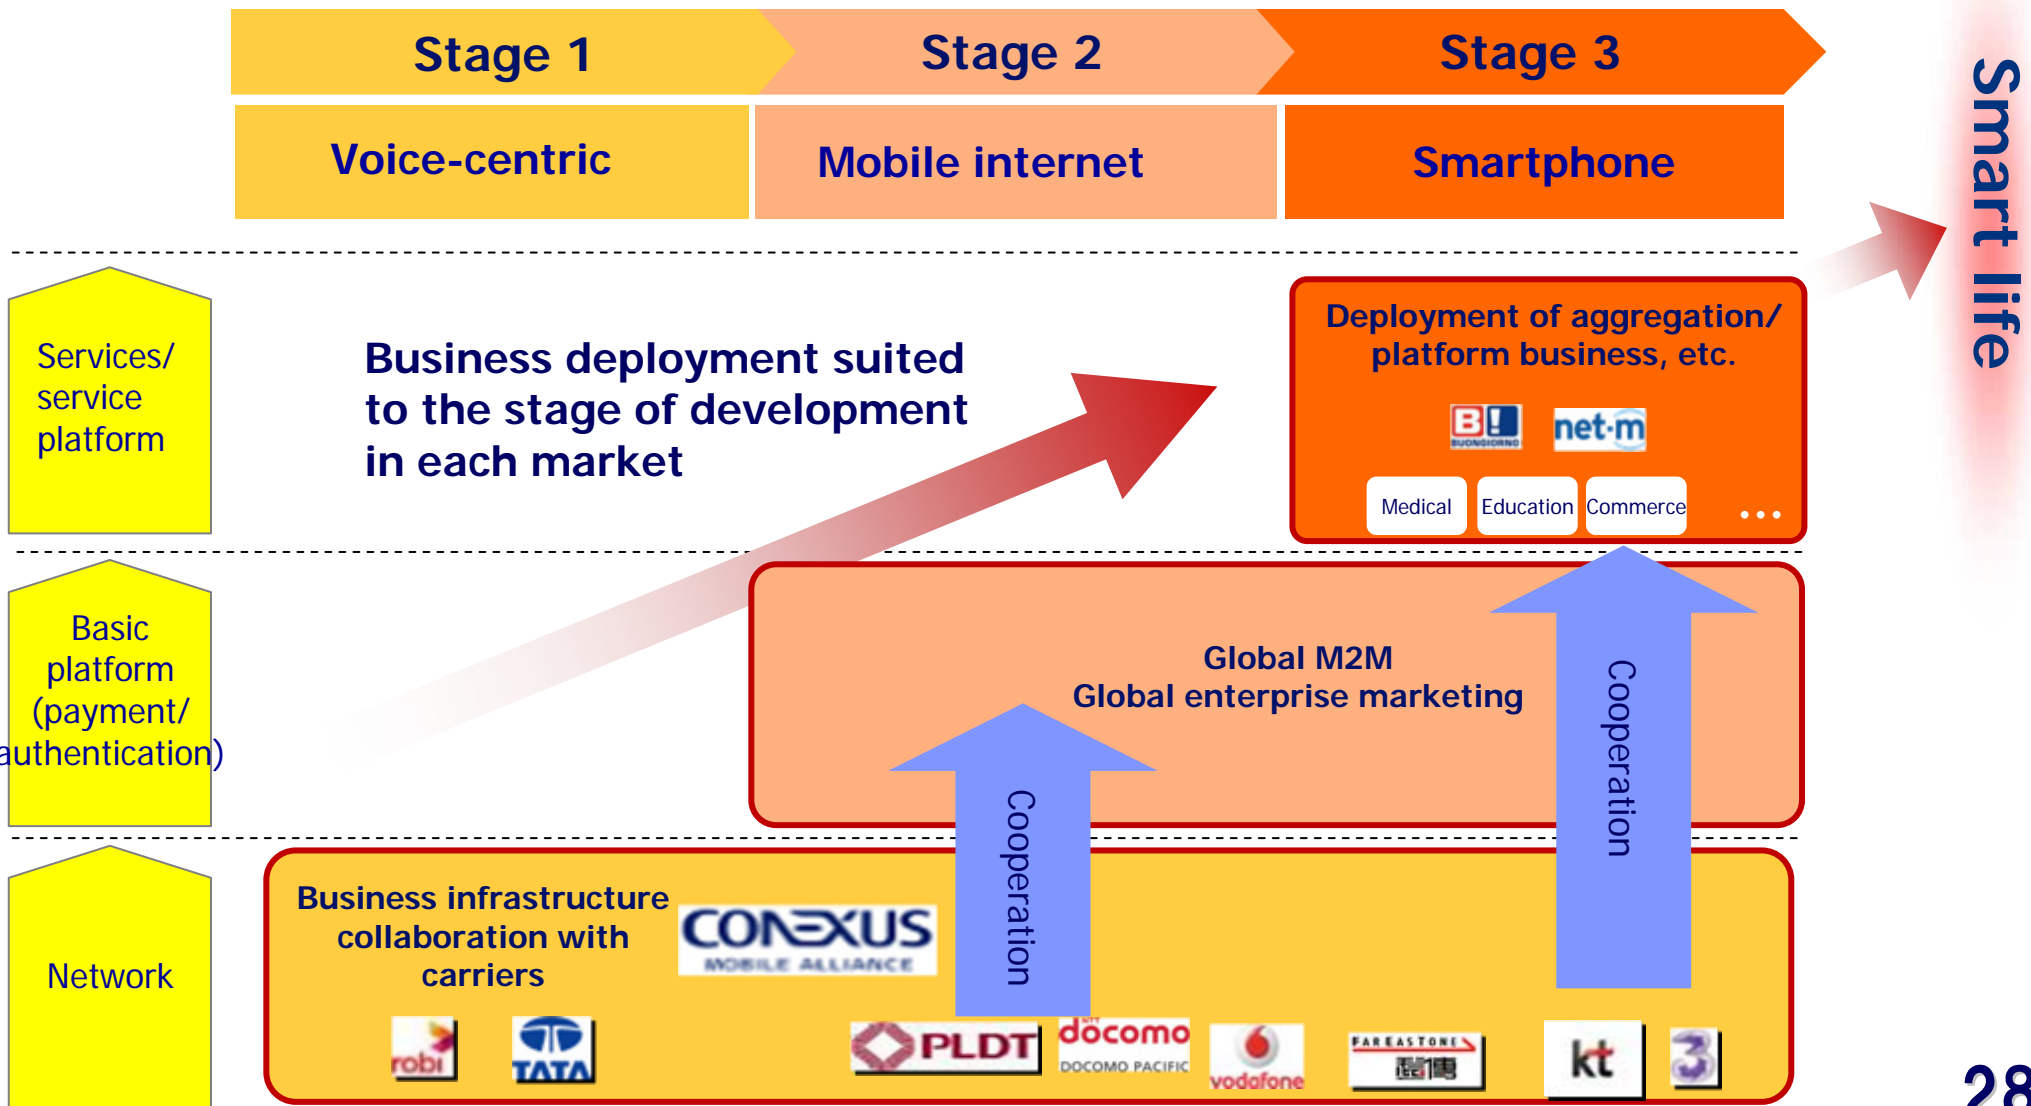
Stage 1
Stage 2
Stage 3

Voice-centric
Mobile internet
Smartphone

Smart life

Services/ service platform

Business deployment suited to the stage of development in each market

Deployment of aggregation/ platform business, etc.

B! BUONGIORNO
net·m

Medical
Education
Commerce
...

Basic platform (payment/ authentication)

Global M2M
Global enterprise marketing

Cooperation

Cooperation

Network

Business infrastructure collaboration with carriers

CONEXUS MOBILE ALLIANCE

robi
TATA
PLDT
docomo
DOCOMO PACIFIC
vodafone
FAR EASTONE 遠傳
kt
3

28